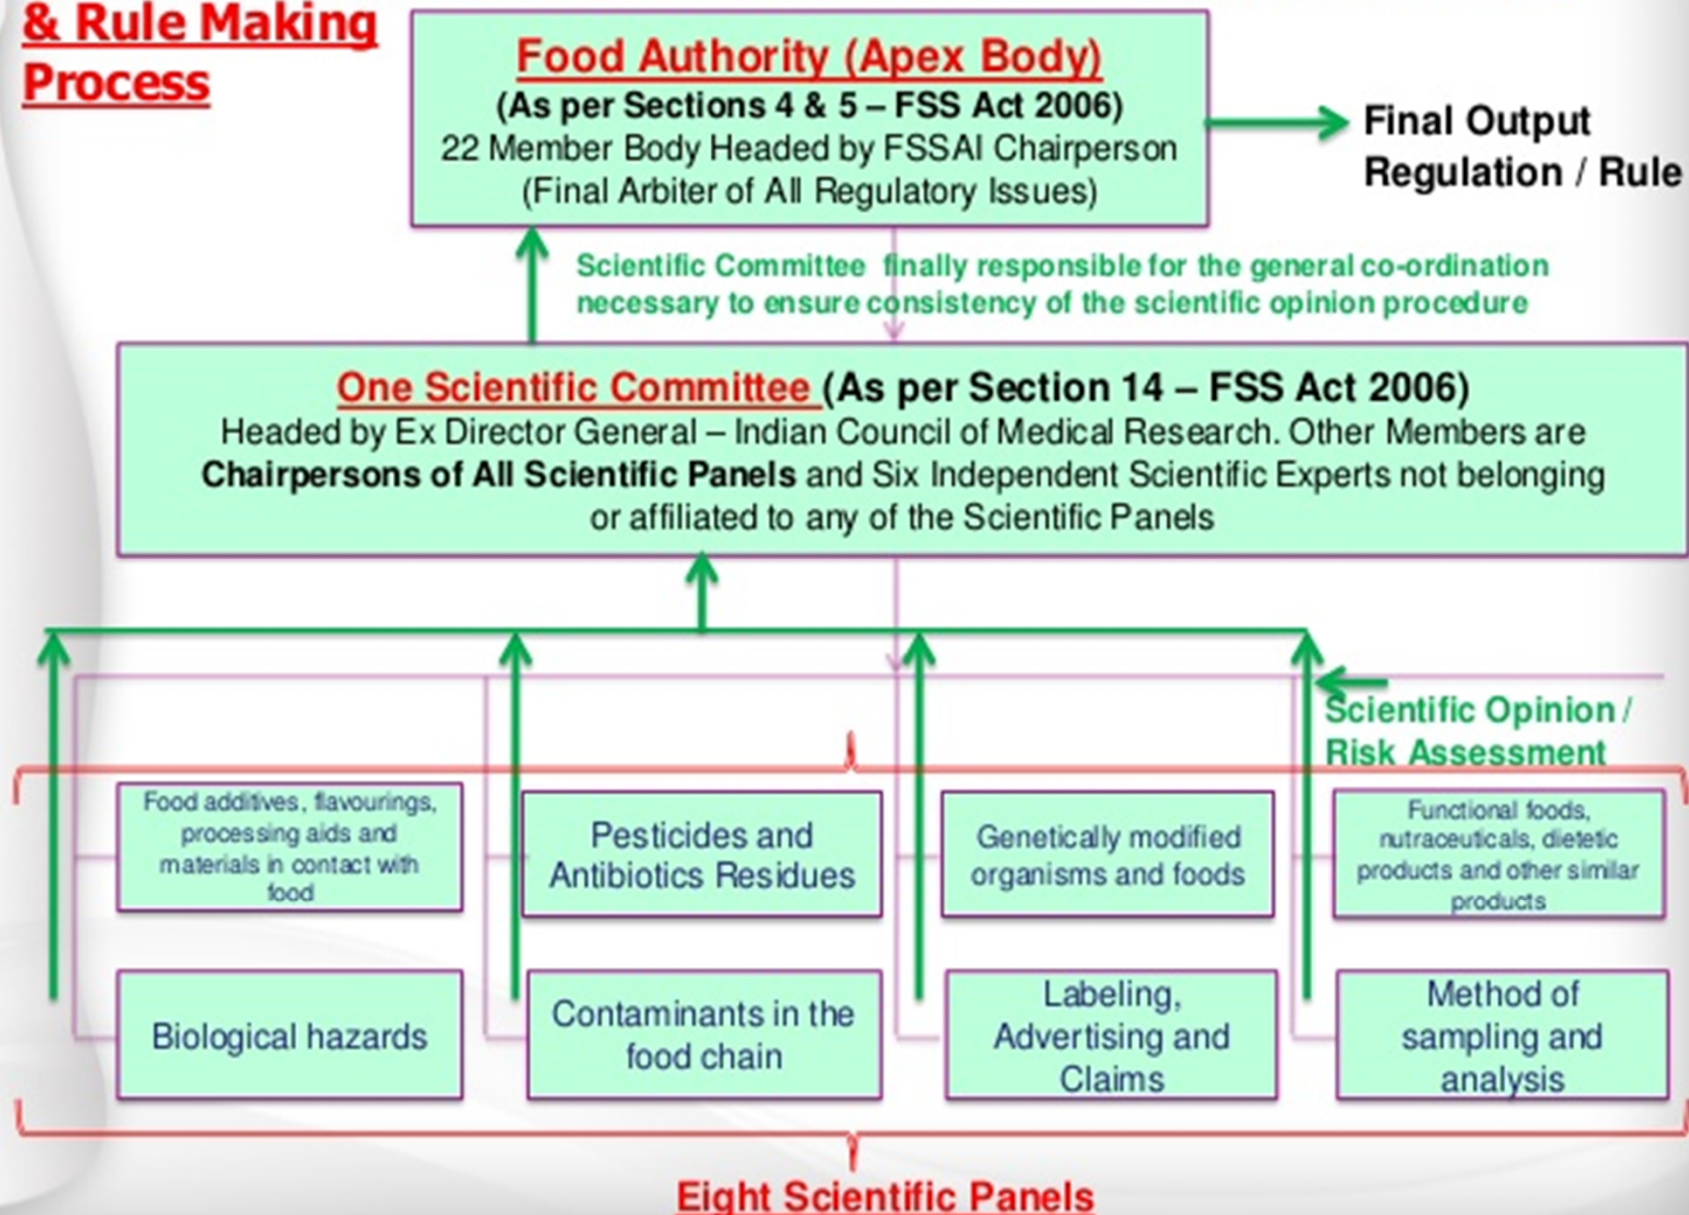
& Rule Making Process

Food Authority (Apex Body)
(As per Sections 4 & 5 – FSS Act 2006)
22 Member Body Headed by FSSAI Chairperson
(Final Arbiter of All Regulatory Issues)

Final Output
Regulation / Rule

Scientific Committee finally responsible for the general co-ordination necessary to ensure consistency of the scientific opinion procedure

One Scientific Committee (As per Section 14 – FSS Act 2006)
Headed by Ex Director General – Indian Council of Medical Research. Other Members are Chairpersons of All Scientific Panels and Six Independent Scientific Experts not belonging or affiliated to any of the Scientific Panels

Scientific Opinion / Risk Assessment

Food additives, flavourings, processing aids and materials in contact with food

Pesticides and Antibiotics Residues

Genetically modified organisms and foods

Functional foods, nutraceuticals, dietetic products and other similar products

Biological hazards

Contaminants in the food chain

Labeling, Advertising and Claims

Method of sampling and analysis

Eight Scientific Panels